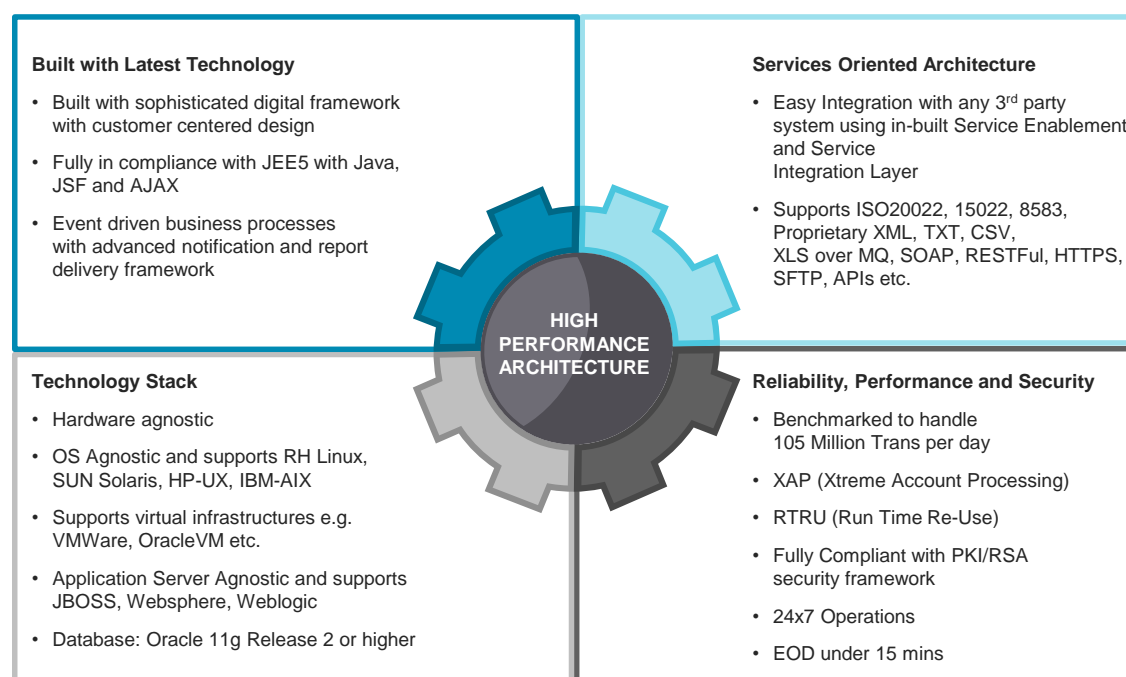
**Built with Latest Technology**

- Built with sophisticated digital framework with customer centered design
- Fully in compliance with JEE5 with Java, JSF and AJAX
- Event driven business processes with advanced notification and report delivery framework

**Services Oriented Architecture**

- Easy Integration with any 3$^{rd}$ party system using in-built Service Enablement and Service Integration Layer
- Supports ISO20022, 15022, 8583, Proprietary XML, TXT, CSV, XLS over MQ, SOAP, RESTFul, HTTPS, SFTP, APIs etc.

HIGH PERFORMANCE ARCHITECTURE

**Technology Stack**

- Hardware agnostic
- OS Agnostic and supports RH Linux, SUN Solaris, HP-UX, IBM-AIX
- Supports virtual infrastructures e.g. VMWare, OracleVM etc.
- Application Server Agnostic and supports JBOSS, Websphere, Weblogic
- Database: Oracle 11g Release 2 or higher

**Reliability, Performance and Security**

- Benchmarked to handle 105 Million Trans per day
- XAP (Xtreme Account Processing)
- RTRU (Run Time Re-Use)
- Fully Compliant with PKI/RSA security framework
- 24x7 Operations
- EOD under 15 mins